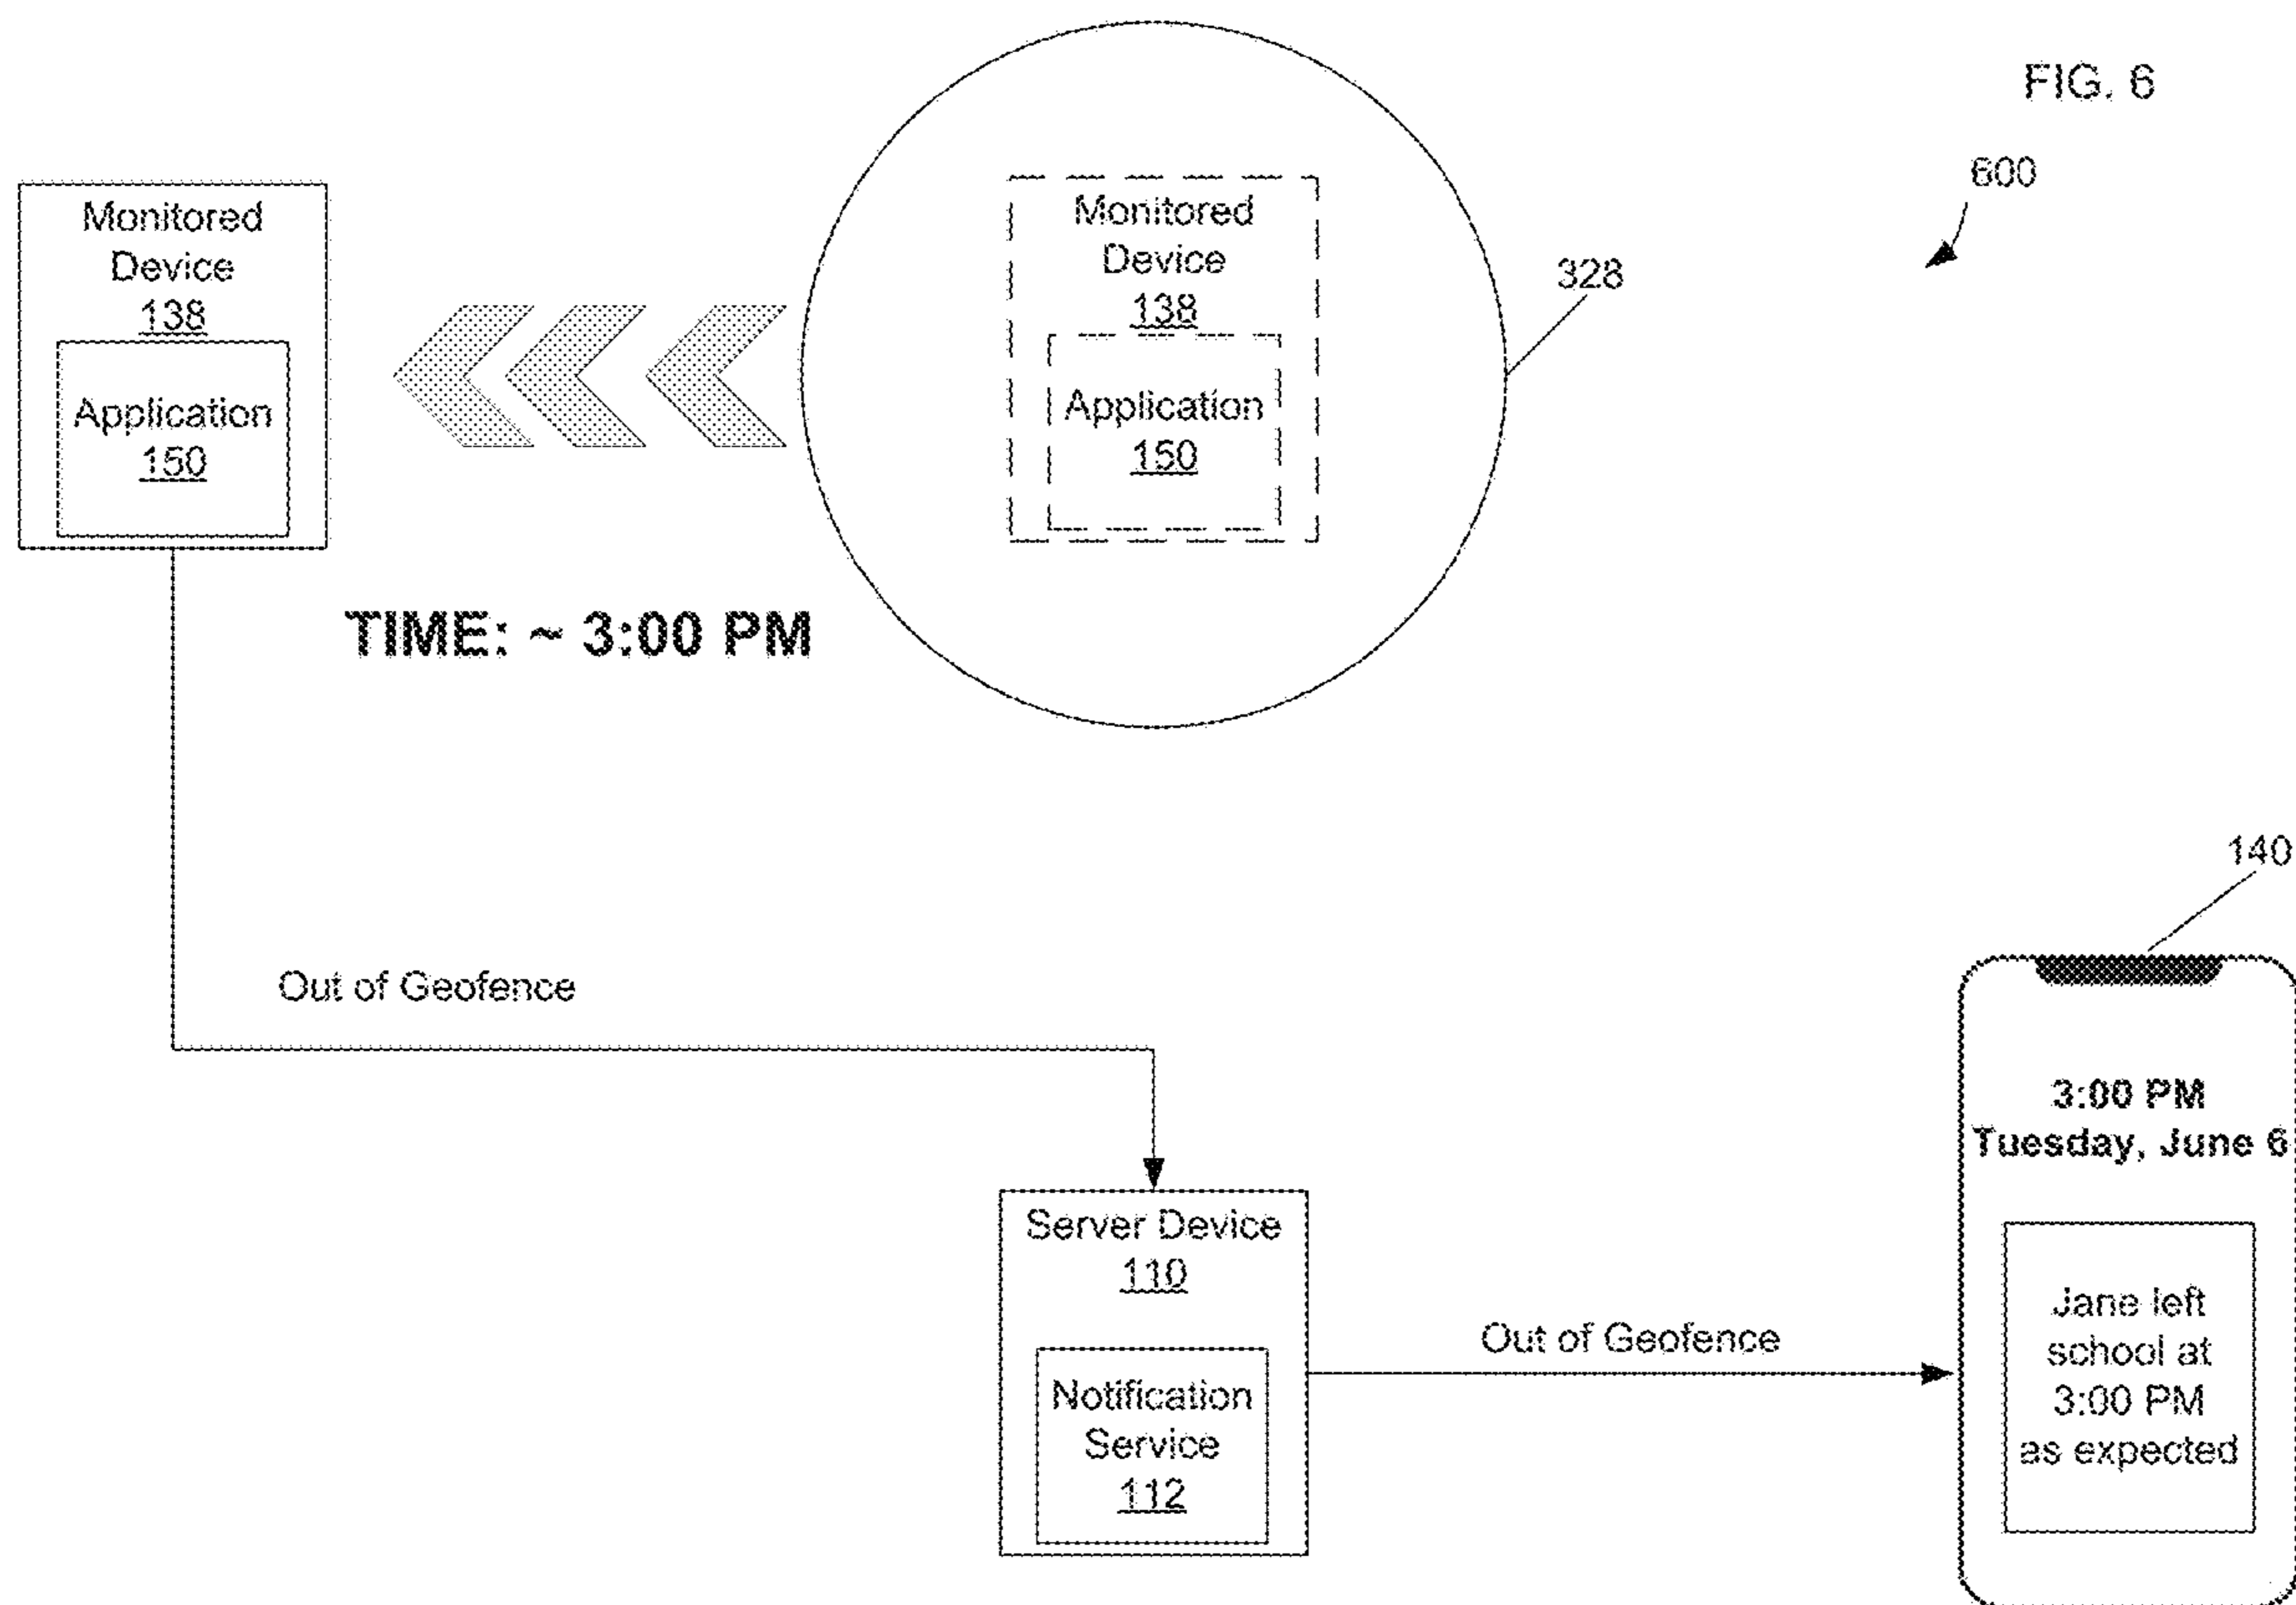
FIG. 6

600

Monitored Device 138

Application 150

Monitored Device 138

Application 150

328

TIME: ~ 3:00 PM

140

Out of Geofence

3:00 PM
Tuesday, June 6

Server Device 110

Notification Service 112

Out of Geofence

Jane left school at 3:00 PM as expected